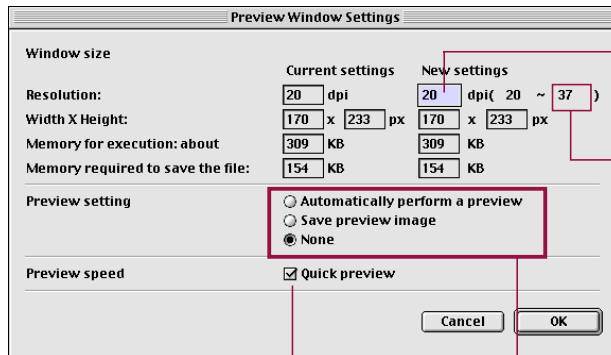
Preview Window Settings

Window size

| | Current settings | New settings |
|---|---|---|
| Resolution: | 20 dpi | 20 dpi( 20 ~ 37 ) |
| Width X Height: | 170 x 233 px | 170 x 233 px |
| Memory for execution: about | 309 KB | 309 KB |
| Memory required to save the file: | 154 KB | 154 KB |

Preview setting
Automatically perform a preview
Save preview image
None

Preview speed
Quick preview

Cancel
OK